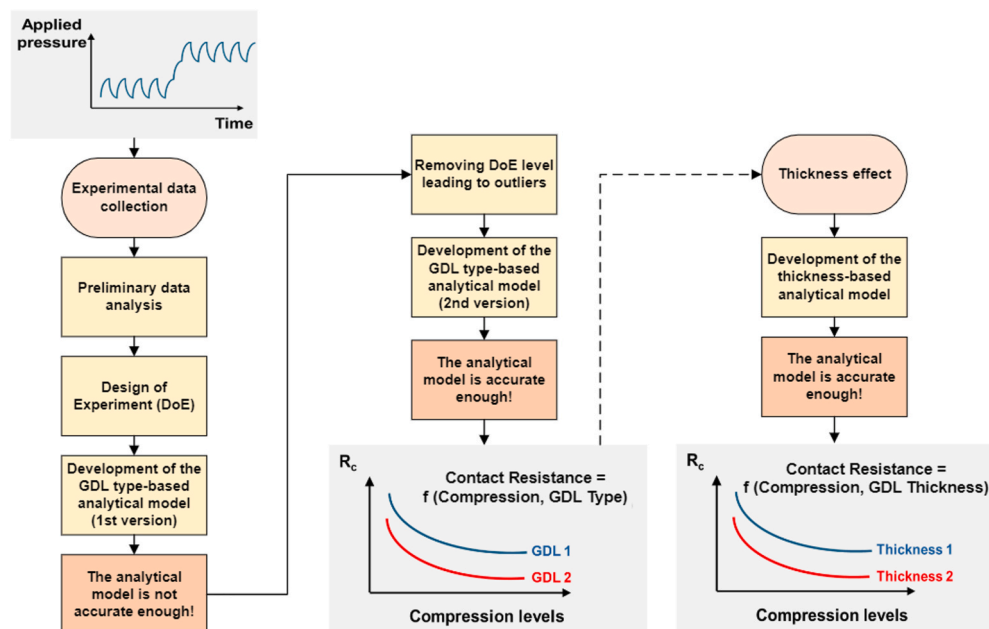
Applied pressure

Time

Experimental data collection

Preliminary data analysis

Design of Experiment (DoE)

Development of the GDL type-based analytical model (1st version)

The analytical model is not accurate enough!

Removing DoE level leading to outliers

Development of the GDL type-based analytical model (2nd version)

The analytical model is accurate enough!

$R_c$

Contact Resistance = f (Compression, GDL Type)

GDL 1

GDL 2

Compression levels

Thickness effect

Development of the thickness-based analytical model

The analytical model is accurate enough!

$R_c$

Contact Resistance = f (Compression, GDL Thickness)

Thickness 1

Thickness 2

Compression levels